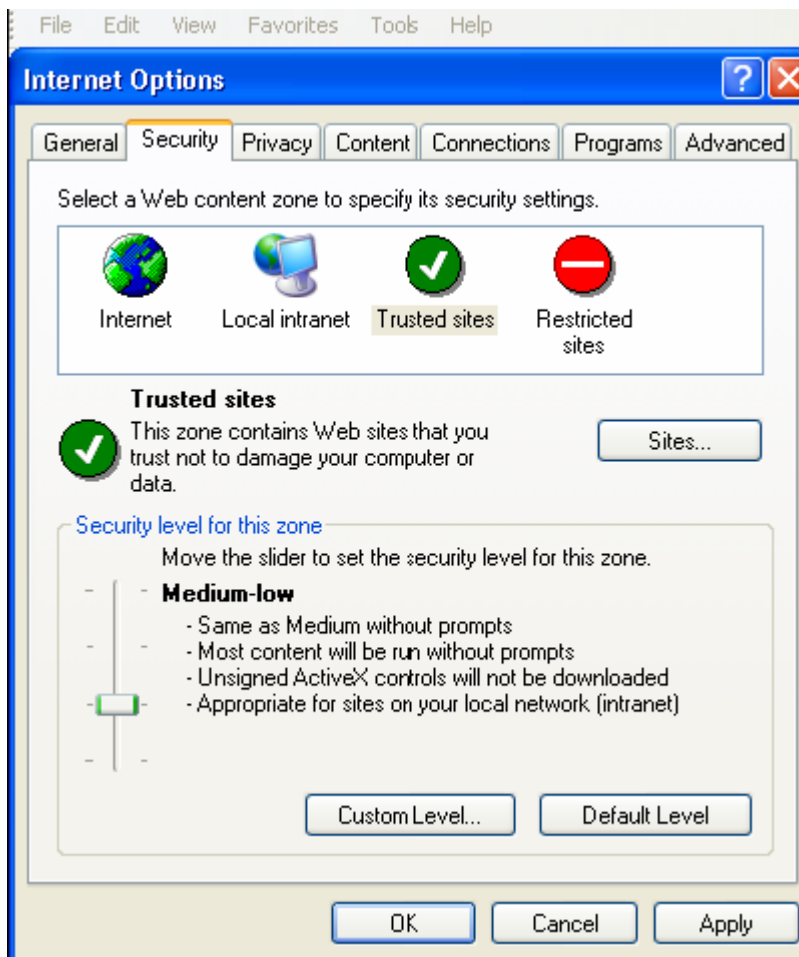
File Edit View Favorites Tools Help

Internet Options

?

General Security Privacy Content Connections Programs Advanced

Select a Web content zone to specify its security settings.

Internet Local intranet Trusted sites Restricted sites

Trusted sites
This zone contains Web sites that you trust not to damage your computer or data.

Sites...

Security level for this zone

Move the slider to set the security level for this zone.

Medium-low
- Same as Medium without prompts
- Most content will be run without prompts
- Unsigned ActiveX controls will not be downloaded
- Appropriate for sites on your local network (intranet)

Custom Level... Default Level

OK Cancel Apply